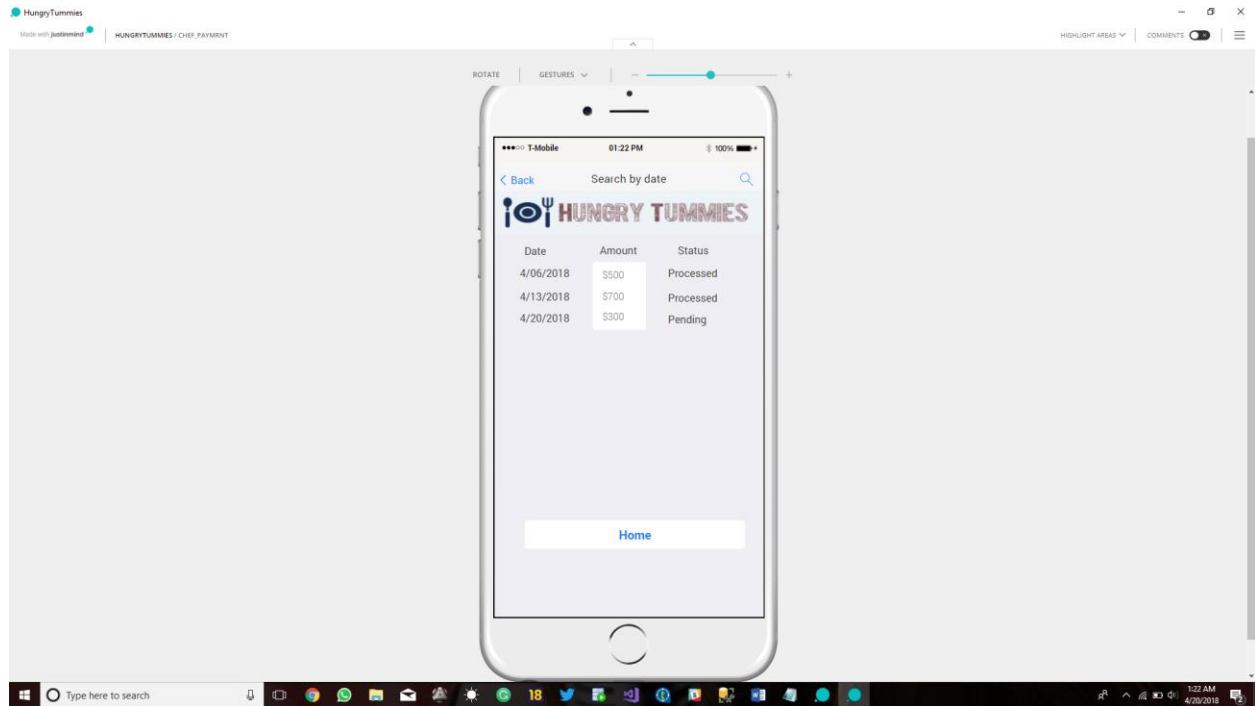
HungryTummies

Made with justinmind | HUNGRYTUMMIES / CHEF_PAYMRNT

HIGHLIGHT AREAS ∨ | COMMENTS

ROTATE | GESTURES ∨ | − +

●●●○○ T-Mobile 01:22 PM 100%

< Back Search by date

HUNGRY TUMMIES

| Date | Amount | Status |
|---|---|---|
| 4/06/2018 | \$500 | Processed |
| 4/13/2018 | \$700 | Processed |
| 4/20/2018 | \$300 | Pending |

Home

Type here to search

18

1:22 AM
4/20/2018